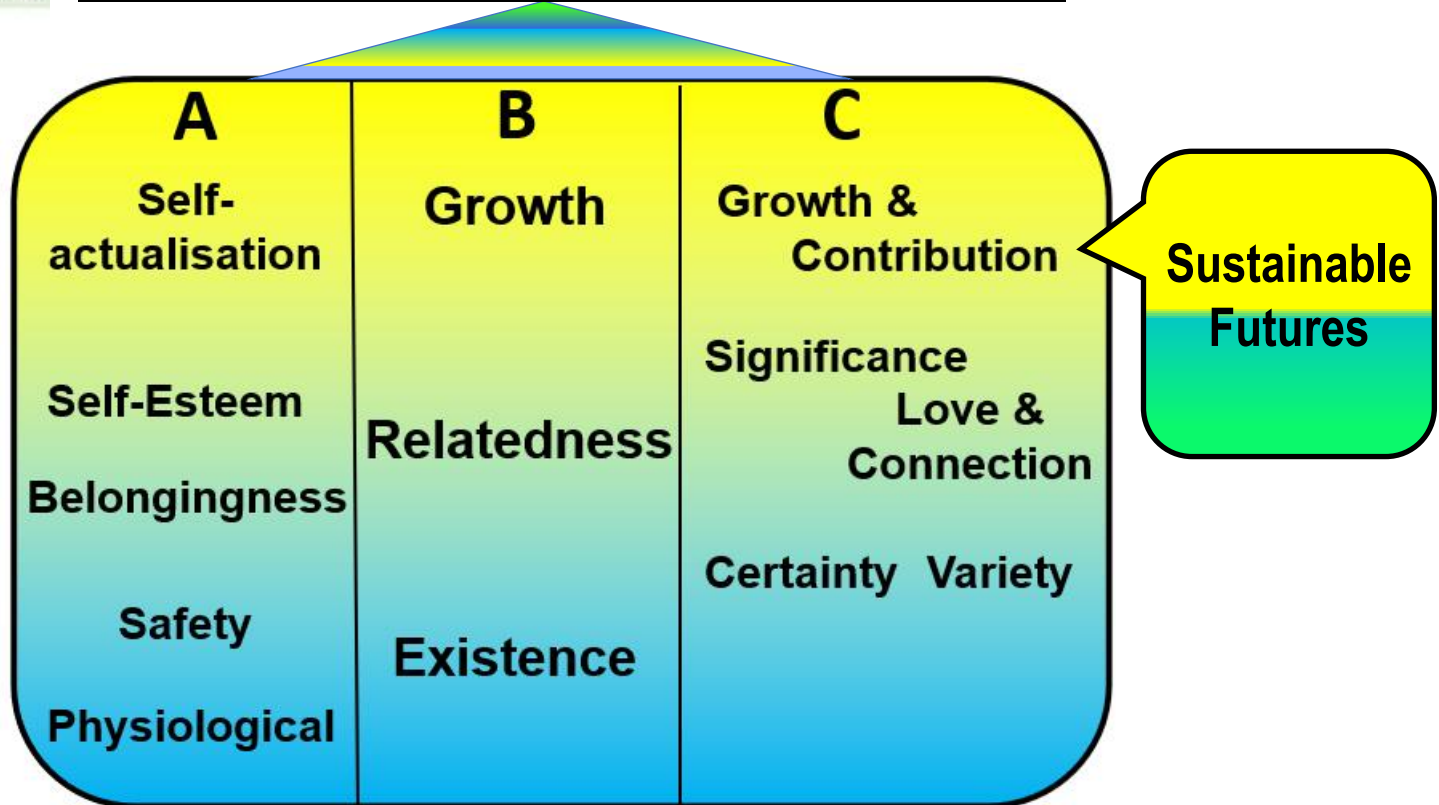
| A | B | C |
|---|---|---|
| Self-actualisation | Growth | Growth & Contribution |
| Self-Esteem | Relatedness | Significance |
| Belongingness | | Love & Connection |
| Safety | Existence | Certainty Variety |
| Physiological | | |

Sustainable Futures